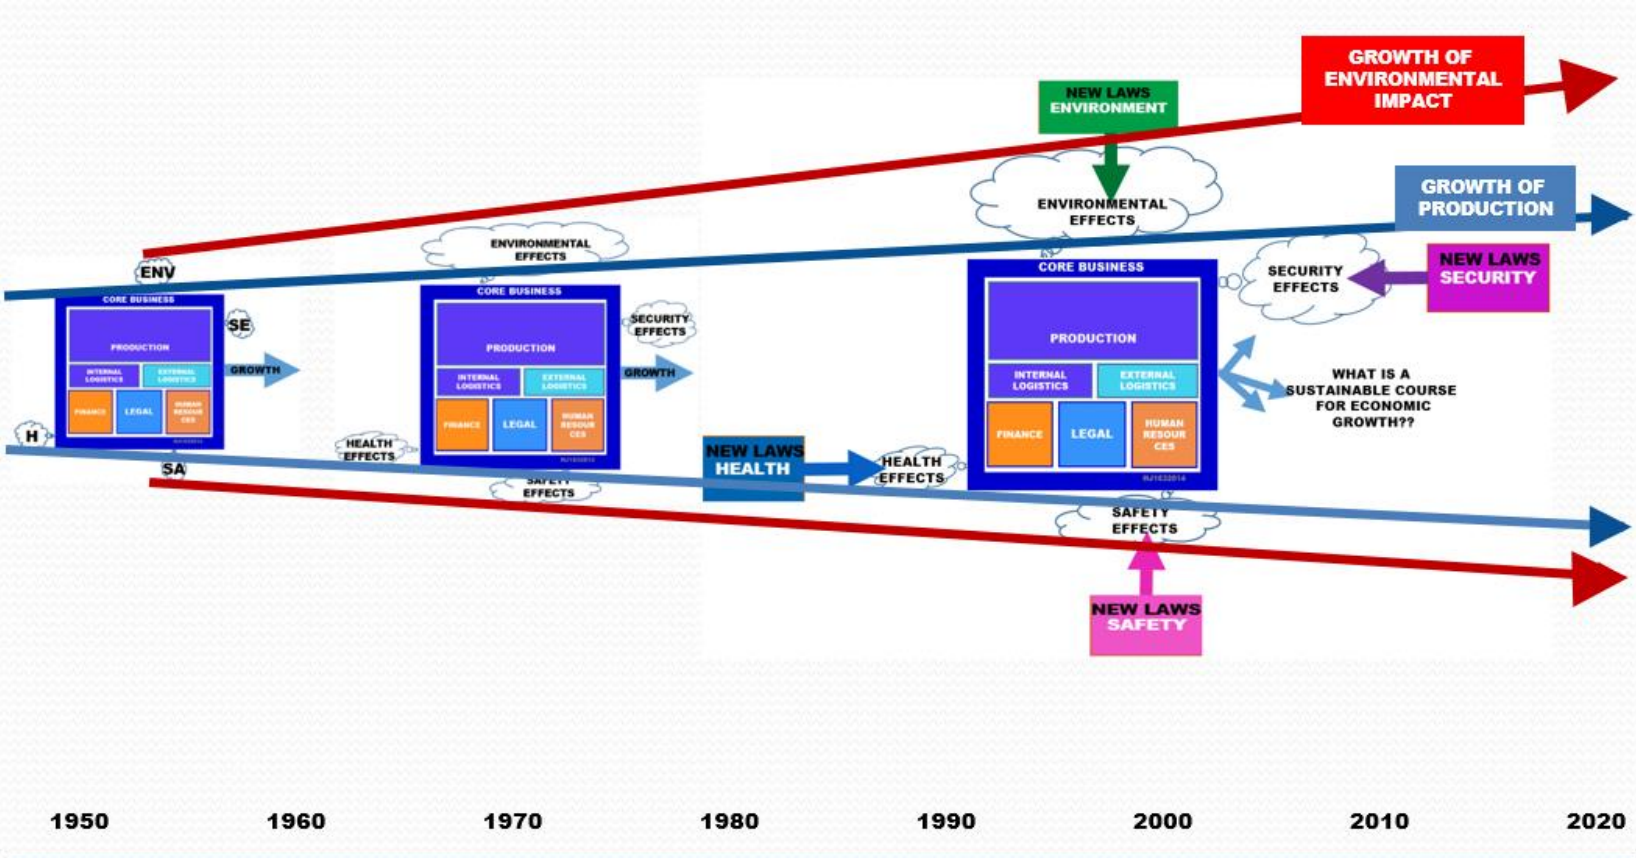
GROWTH OF ENVIRONMENTAL IMPACT

NEW LAWS ENVIRONMENT

ENVIRONMENTAL EFFECTS

GROWTH OF PRODUCTION

ENV

ENVIRONMENTAL EFFECTS

CORE BUSINESS

SECURITY EFFECTS

NEW LAWS SECURITY

CORE BUSINESS
PRODUCTION
INTERNAL LOGISTICS
EXTERNAL LOGISTICS
FINANCE
LEGAL
HUMAN RESOURCES

SE

GROWTH

CORE BUSINESS
PRODUCTION
INTERNAL LOGISTICS
EXTERNAL LOGISTICS
FINANCE
LEGAL
HUMAN RESOUR CES

SECURITY EFFECTS

GROWTH

PRODUCTION
INTERNAL LOGISTICS
EXTERNAL LOGISTICS
FINANCE
LEGAL
HUMAN RESOUR CES

WHAT IS A SUSTAINABLE COURSE FOR ECONOMIC GROWTH??

H

HEALTH EFFECTS

SA

SAFETY EFFECTS

NEW LAWS HEALTH

HEALTH EFFECTS

SAFETY EFFECTS

NEW LAWS SAFETY

1950 1960 1970 1980 1990 2000 2010 2020